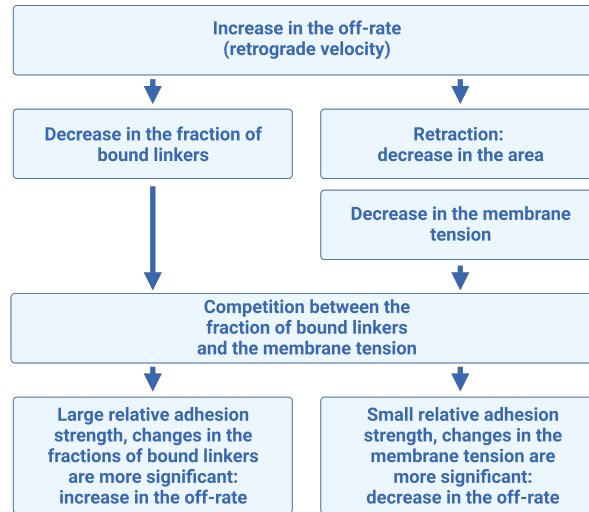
Increase in the off-rate
(retrograde velocity)

Decrease in the fraction of bound linkers

Retraction:
decrease in the area

Decrease in the membrane tension

Competition between the fraction of bound linkers and the membrane tension

Large relative adhesion strength, changes in the fractions of bound linkers are more significant: increase in the off-rate

Small relative adhesion strength, changes in the membrane tension are more significant: decrease in the off-rate